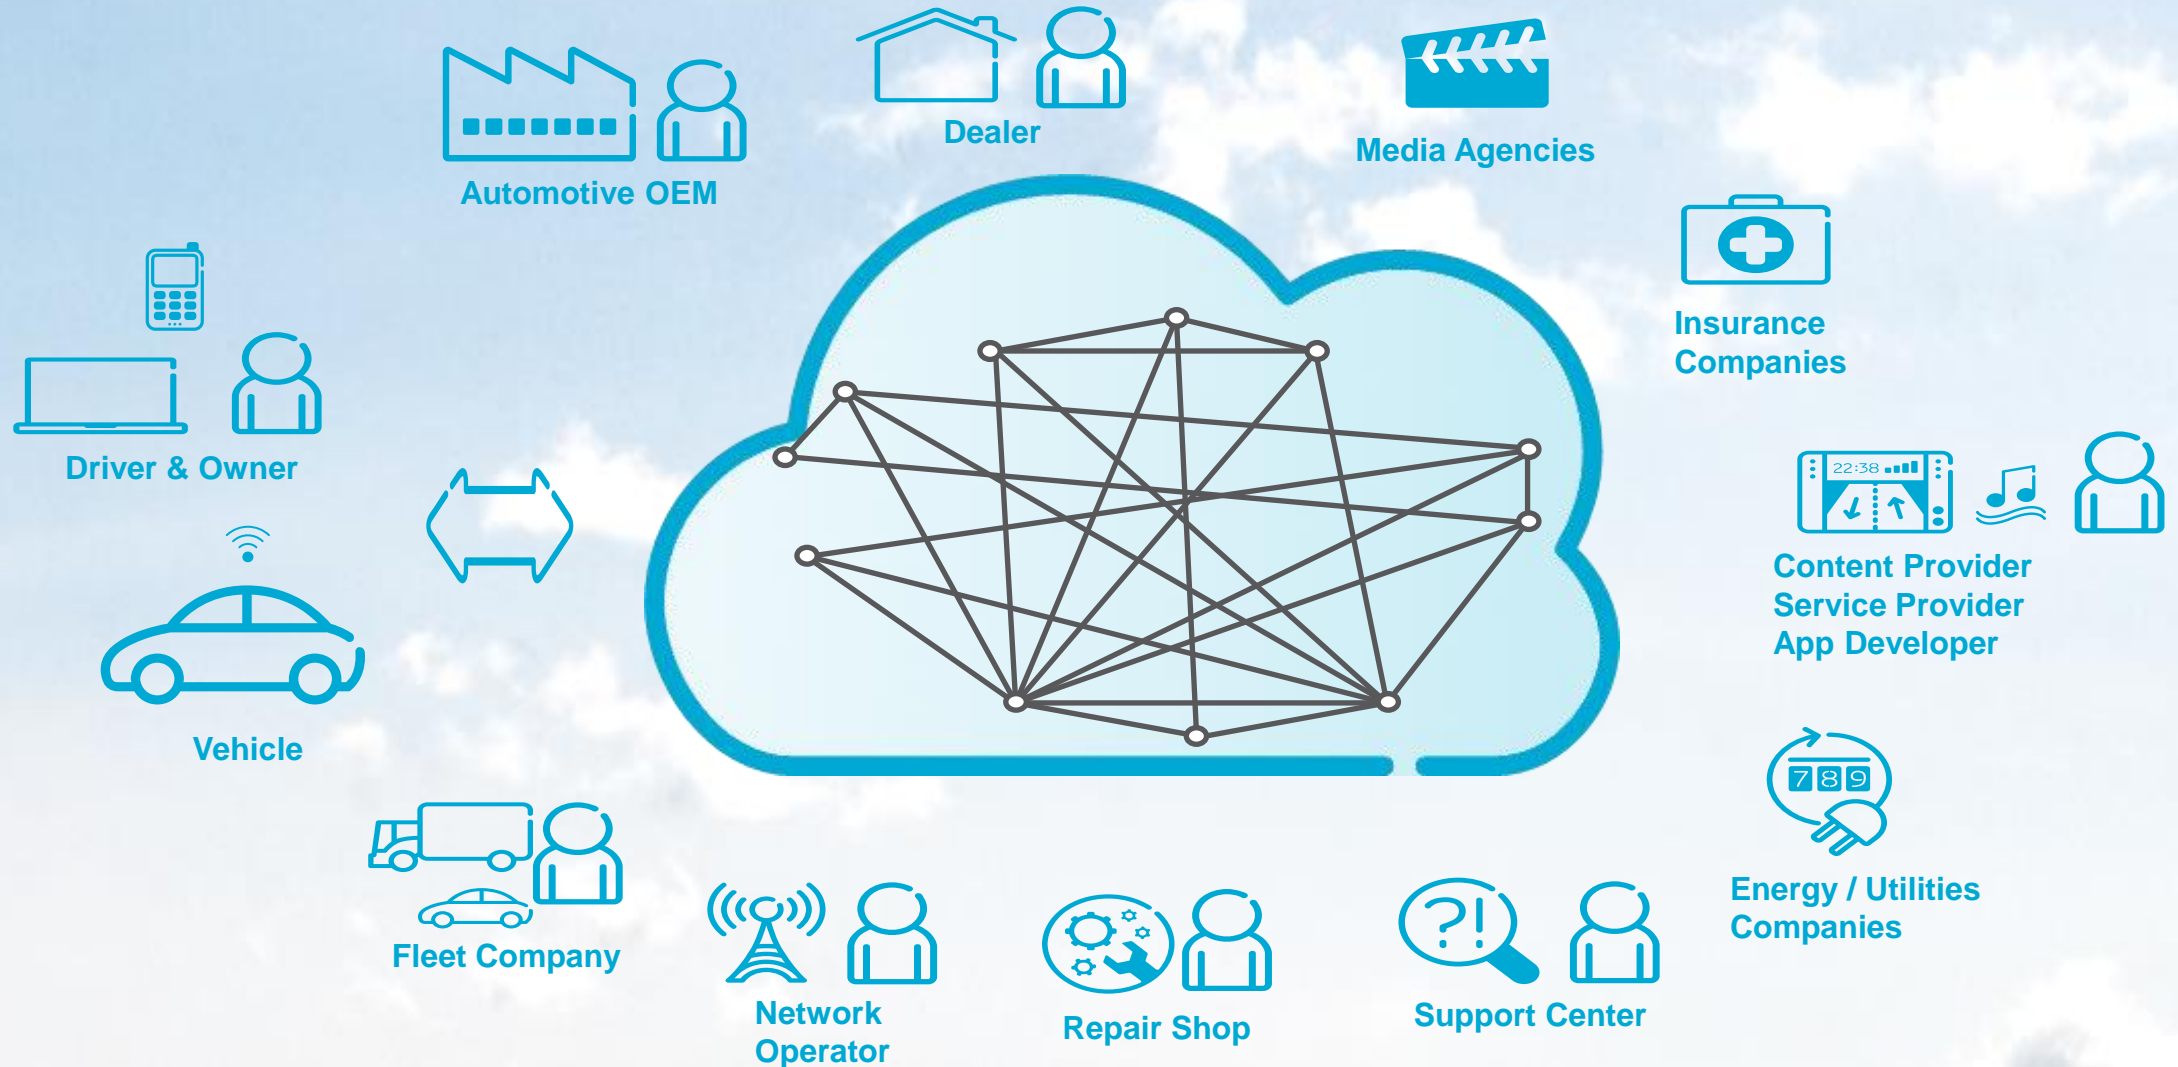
Dealer

Media Agencies

Automotive OEM

Insurance Companies

Driver & Owner

22:38

Content Provider
Service Provider
App Developer

Vehicle

789

Energy / Utilities Companies

Fleet Company

Network Operator

Repair Shop

?!

Support Center